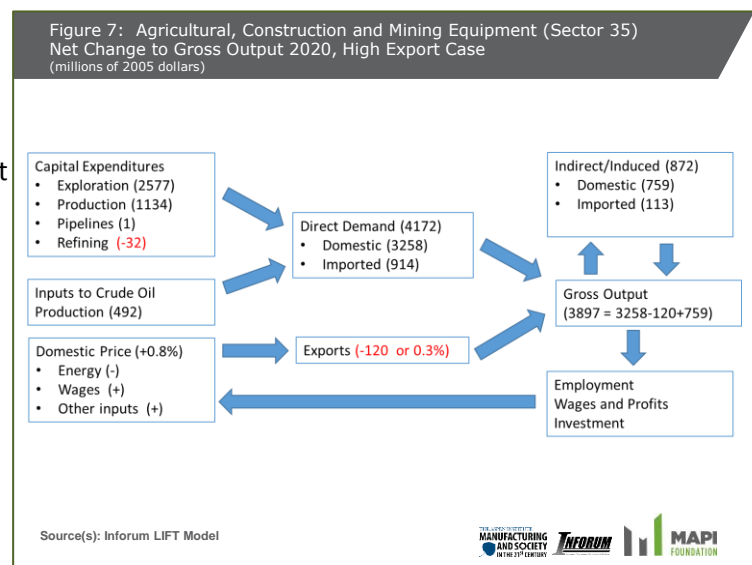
Figure 7: Agricultural, Construction and Mining Equipment (Sector 35)
Net Change to Gross Output 2020, High Export Case
(millions of 2005 dollars)

t

Capital Expenditures
• Exploration (2577)
• Production (1134)
• Pipelines (1)
• Refining (-32)

Inputs to Crude Oil Production (492)

Domestic Price (+0.8%)
• Energy (-)
• Wages (+)
• Other inputs (+)

Direct Demand (4172)
• Domestic (3258)
• Imported (914)

Exports (-120 or 0.3%)

Indirect/Induced (872)
• Domestic (759)
• Imported (113)

Gross Output
(3897 = 3258-120+759)

Employment
Wages and Profits
Investment

Source(s): Inforum LIFT Model

THE ASPEN INSTITUTE MANUFACTURING AND SOCIETY IN THE 21ST CENTURY

INFORUM

MAPI FOUNDATION